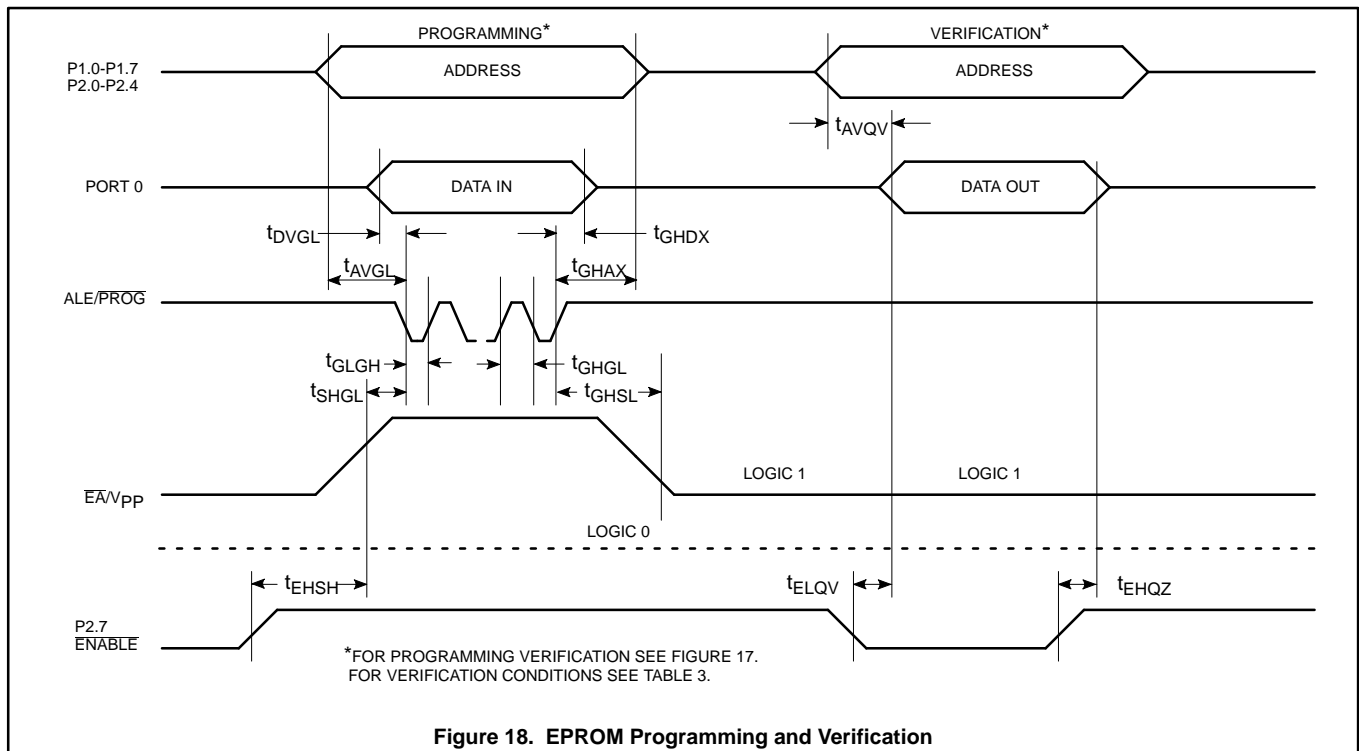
PROGRAMMING*

VERIFICATION*

P1.0-P1.7
P2.0-P2.4

ADDRESS

ADDRESS

$t_{AVQV}$

PORT 0

DATA IN

DATA OUT

$t_{DVGL}$

$t_{GHDX}$

$t_{AVGL}$

$t_{GHAX}$

ALE/$\overline{PROG}$

$t_{GLGH}$

$t_{GHGL}$

$t_{SHGL}$

$t_{GHSL}$

$\overline{EA}$/$V_{PP}$

LOGIC 1

LOGIC 1

LOGIC 0

$t_{EHSH}$

$t_{ELQV}$

$t_{EHQZ}$

P2.7
$\overline{ENABLE}$

*FOR PROGRAMMING VERIFICATION SEE FIGURE 17.
FOR VERIFICATION CONDITIONS SEE TABLE 3.

Figure 18. EPROM Programming and Verification